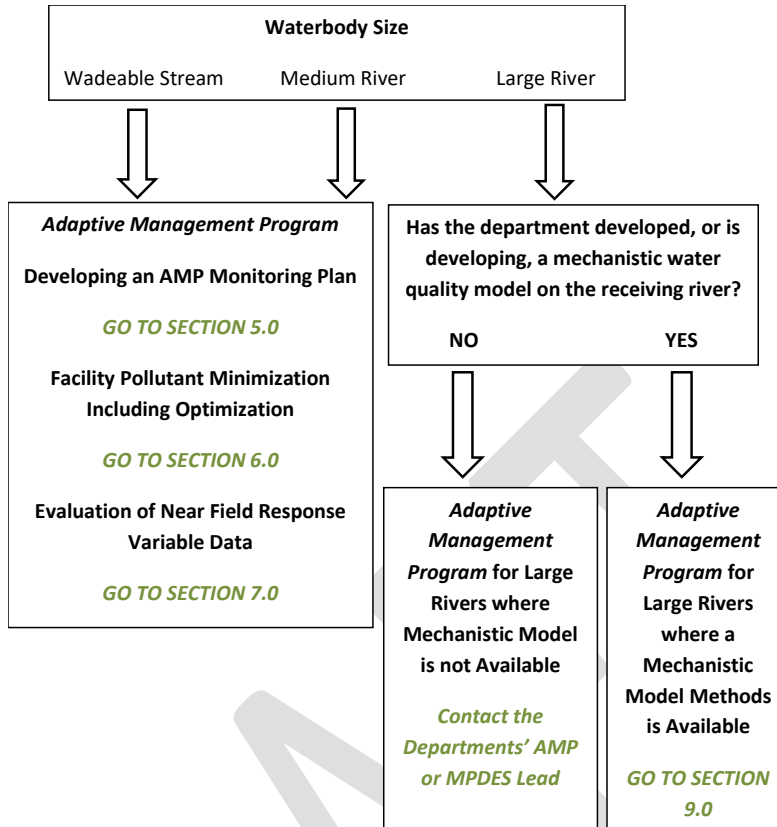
Waterbody Size

Wadeable Stream Medium River Large River

Adaptive Management Program

Developing an AMP Monitoring Plan

GO TO SECTION 5.0

Facility Pollutant Minimization Including Optimization

GO TO SECTION 6.0

Evaluation of Near Field Response Variable Data

GO TO SECTION 7.0

Has the department developed, or is developing, a mechanistic water quality model on the receiving river?

NO YES

Adaptive Management Program for Large Rivers where Mechanistic Model is not Available

Contact the Departments' AMP or MPDES Lead

Adaptive Management Program for Large Rivers where a Mechanistic Model Methods is Available

GO TO SECTION 9.0